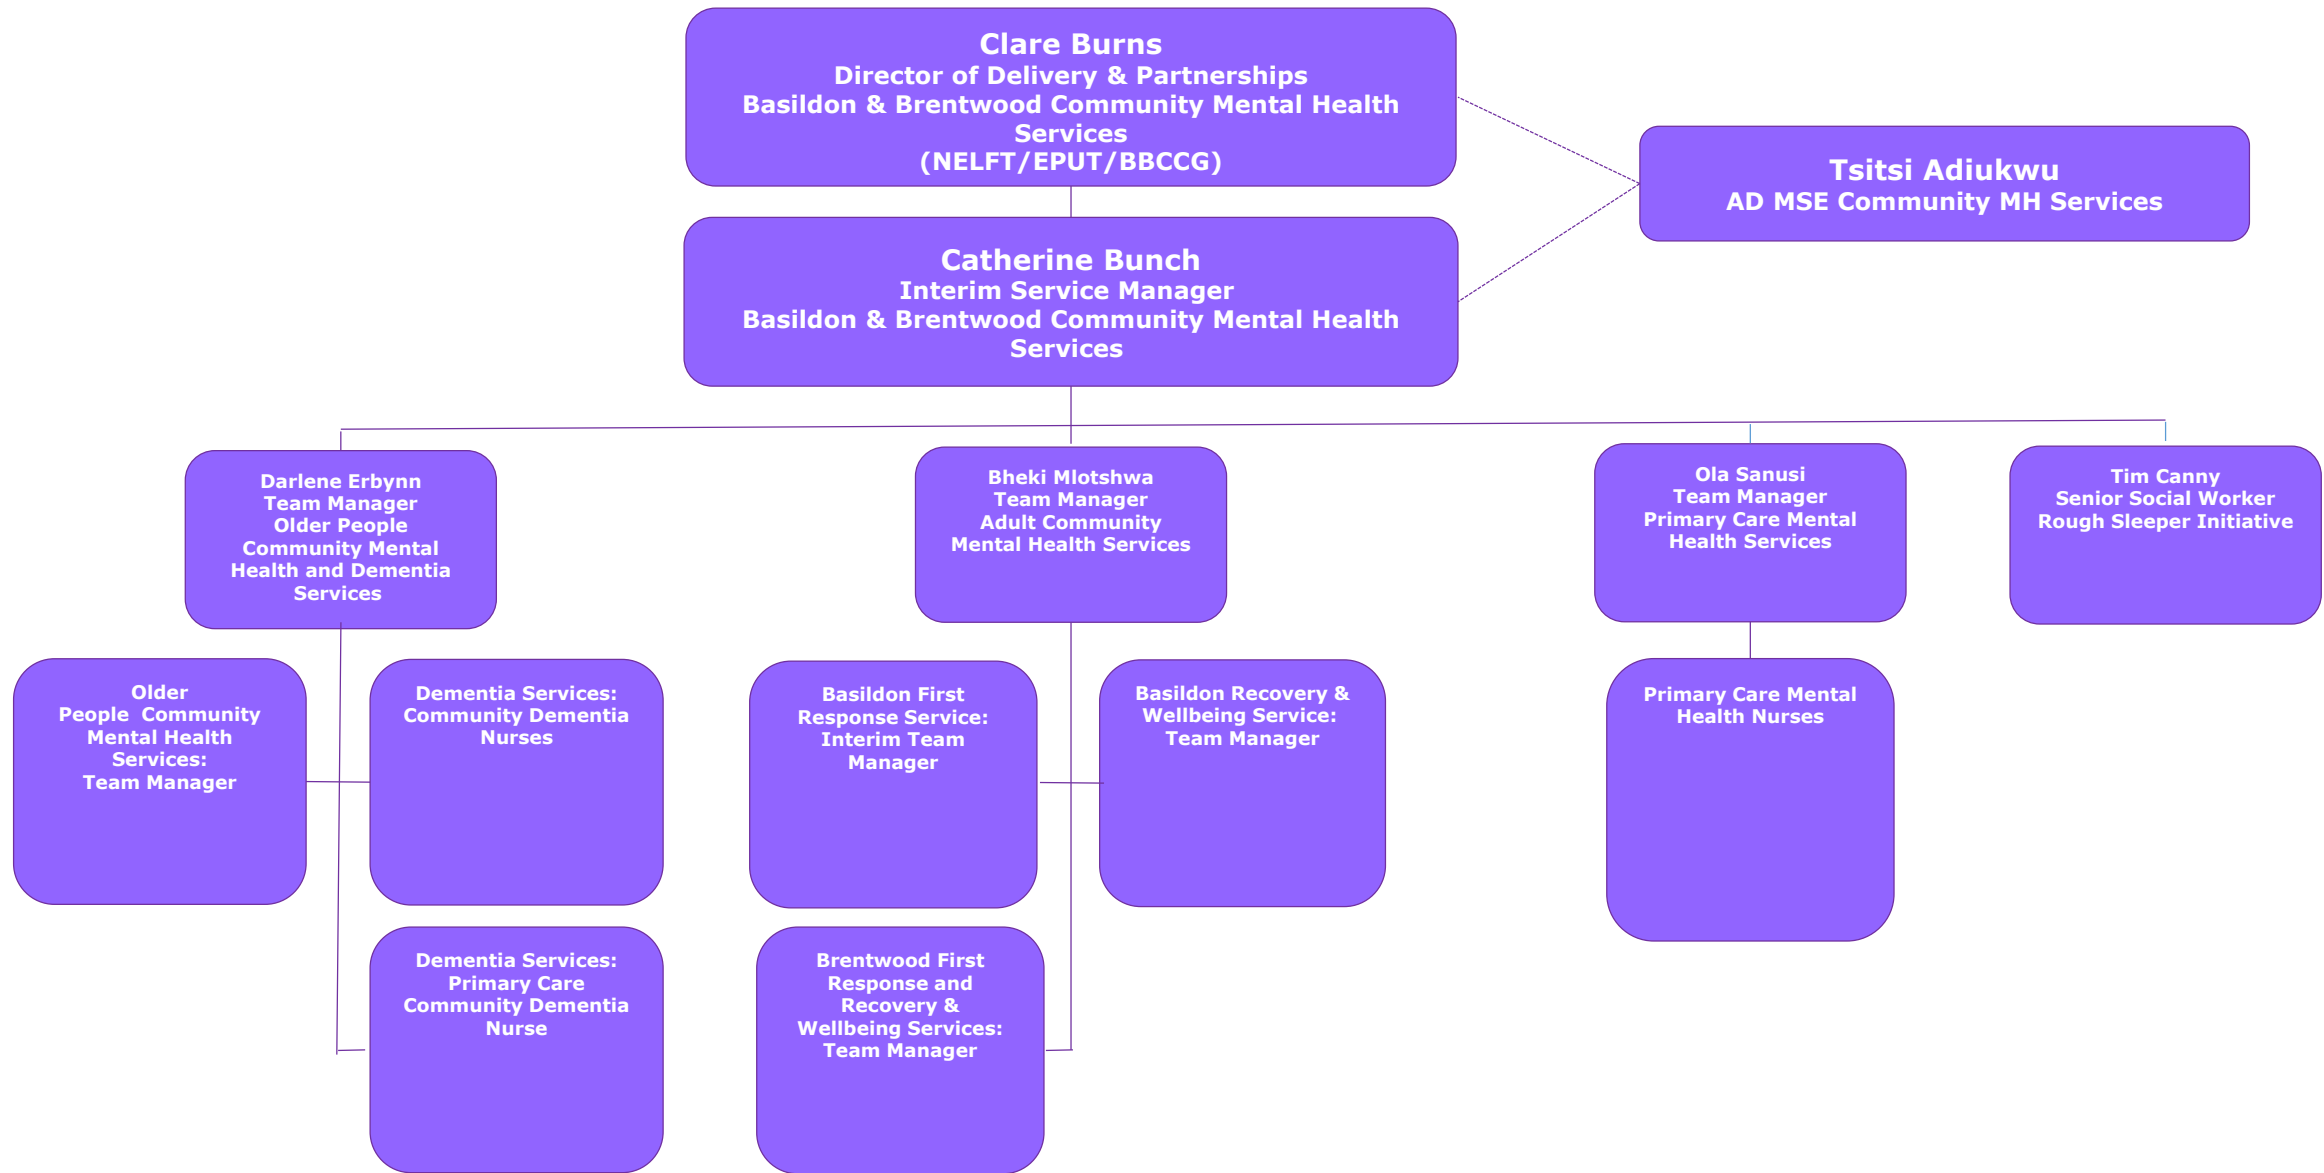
Clare Burns
Director of Delivery & Partnerships
Basildon & Brentwood Community Mental Health Services
(NELFT/EPUT/BBCCG)

Tsitsi Adiukwu
AD MSE Community MH Services

Catherine Bunch
Interim Service Manager
Basildon & Brentwood Community Mental Health Services

Darlene Erbynn
Team Manager
Older People Community Mental Health and Dementia Services

Bheki Mlotshwa
Team Manager
Adult Community Mental Health Services

Ola Sanusi
Team Manager
Primary Care Mental Health Services

Tim Canny
Senior Social Worker
Rough Sleeper Initiative

Older People Community Mental Health Services:
Team Manager

Dementia Services: Community Dementia Nurses

Basildon First Response Service: Interim Team Manager

Basildon Recovery & Wellbeing Service: Team Manager

Primary Care Mental Health Nurses

Dementia Services: Primary Care Community Dementia Nurse

Brentwood First Response and Recovery & Wellbeing Services: Team Manager